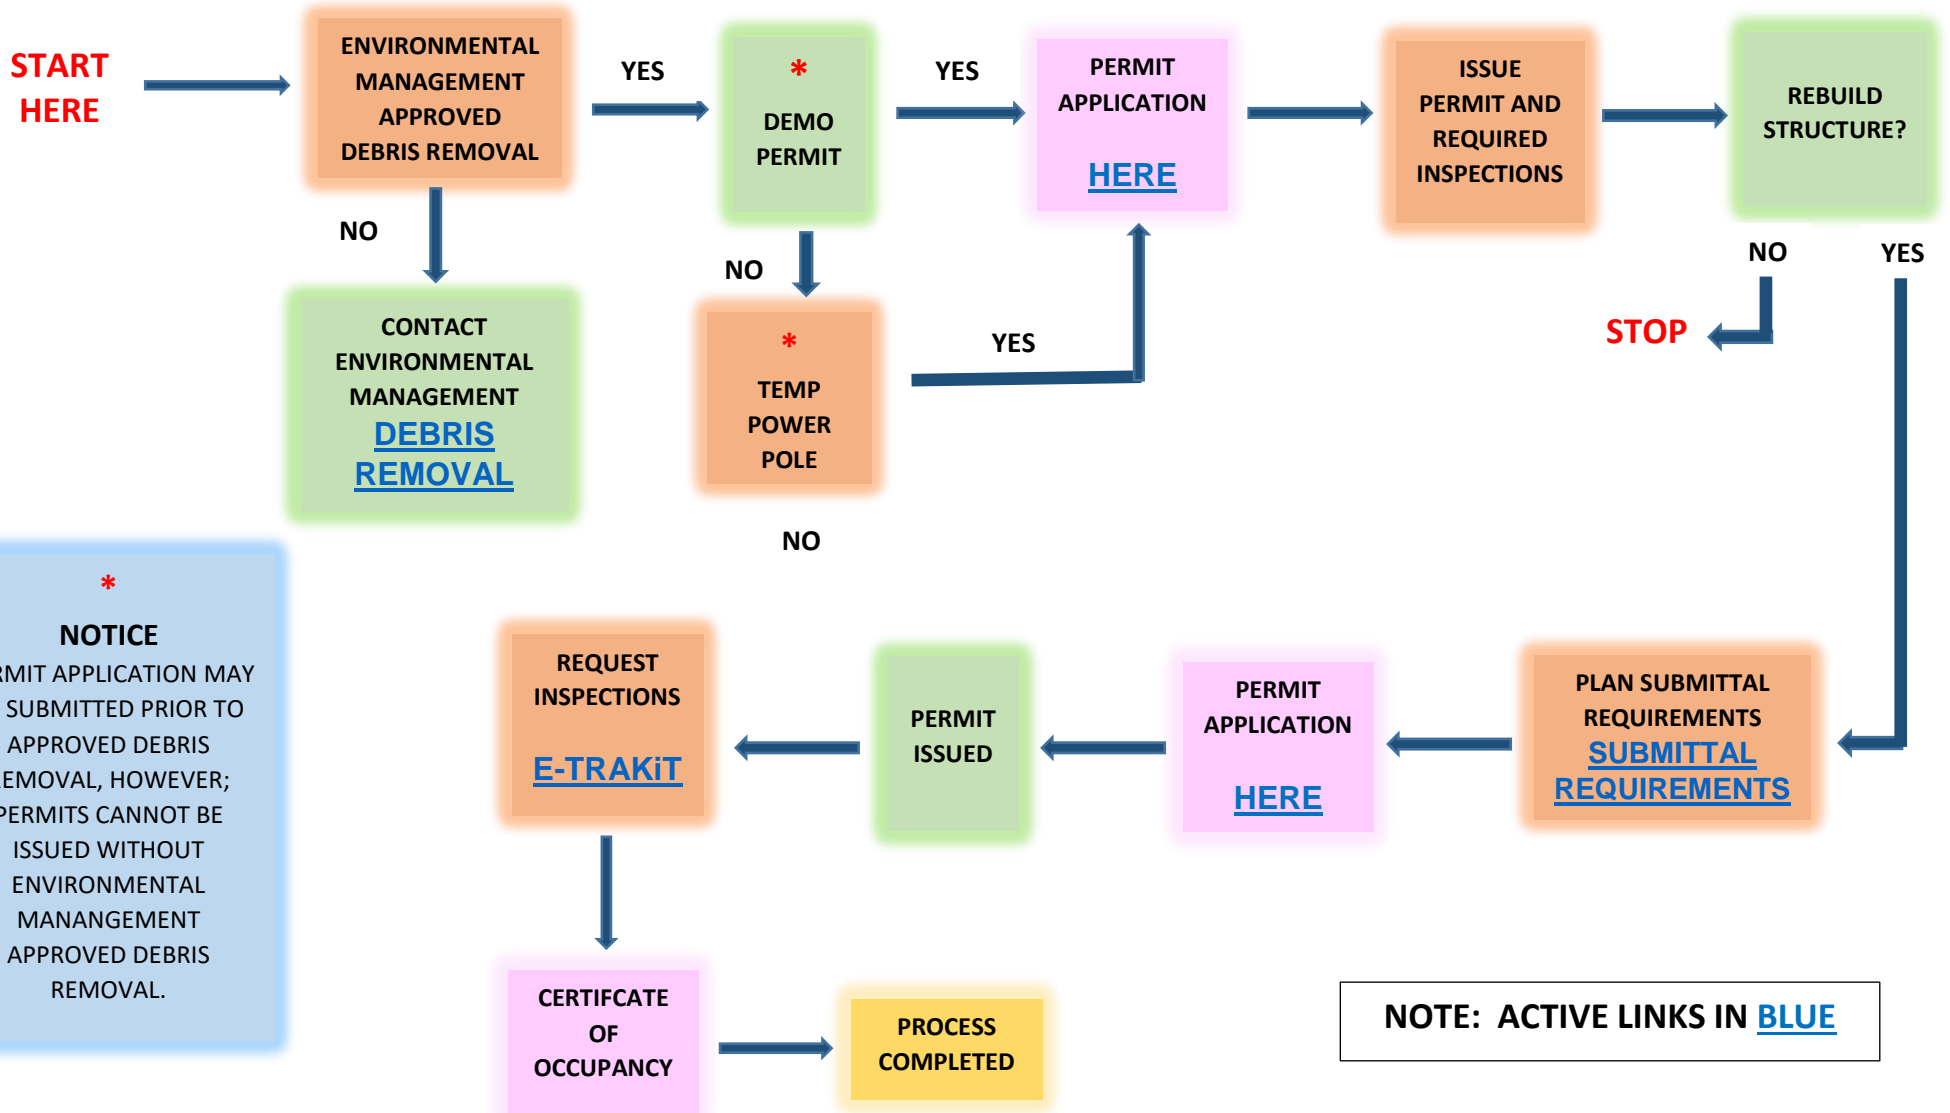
START HERE

ENVIRONMENTAL MANAGEMENT APPROVED DEBRIS REMOVAL

YES

*
DEMO PERMIT

YES

PERMIT APPLICATION

HERE

ISSUE PERMIT AND REQUIRED INSPECTIONS

REBUILD STRUCTURE?

NO

CONTACT ENVIRONMENTAL MANAGEMENT DEBRIS REMOVAL

NO

*
TEMP POWER POLE

YES

NO

YES

STOP

NO

*
NOTICE
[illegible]RMIT APPLICATION MAY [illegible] SUBMITTED PRIOR TO APPROVED DEBRIS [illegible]EMOVAL, HOWEVER; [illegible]PERMITS CANNOT BE ISSUED WITHOUT ENVIRONMENTAL MANANGEMENT APPROVED DEBRIS REMOVAL.

REQUEST INSPECTIONS

E-TRAKiT

PERMIT ISSUED

PERMIT APPLICATION

HERE

PLAN SUBMITTAL REQUIREMENTS SUBMITTAL REQUIREMENTS

CERTIFCATE OF OCCUPANCY

PROCESS COMPLETED

NOTE: ACTIVE LINKS IN BLUE